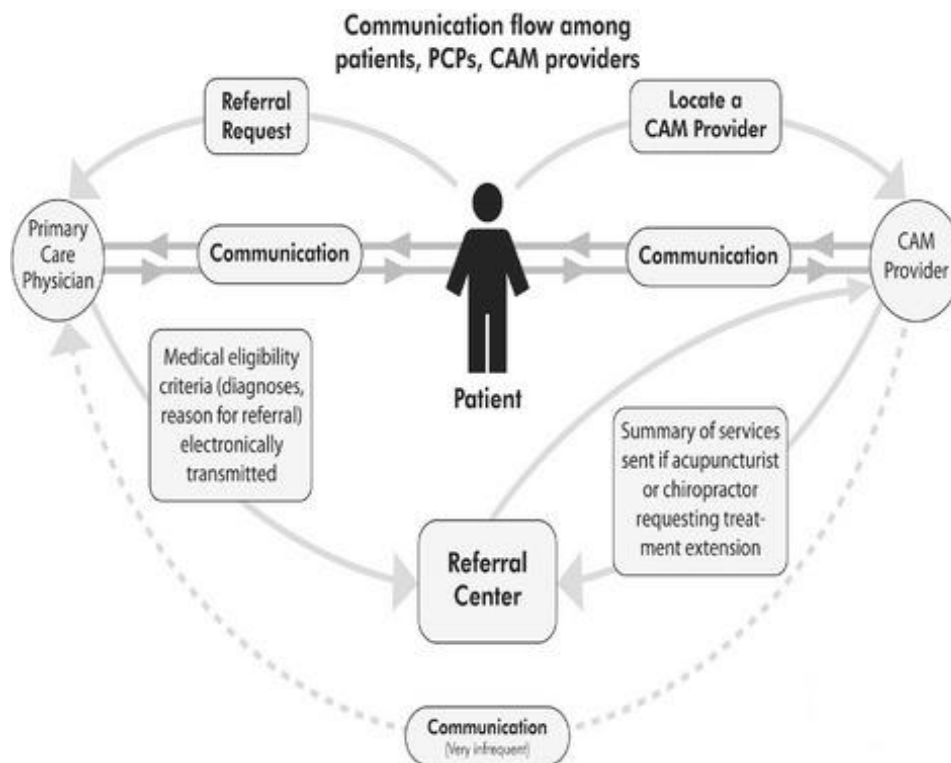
Communication flow among patients, PCPs, CAM providers

Referral Request

Locate a CAM Provider

Primary Care Physician

Communication

Communication

CAM Provider

Patient

Medical eligibility criteria (diagnoses, reason for referral) electronically transmitted

Summary of services sent if acupuncturist or chiropractor requesting treatment extension

Referral Center

Communication
(Very infrequent)